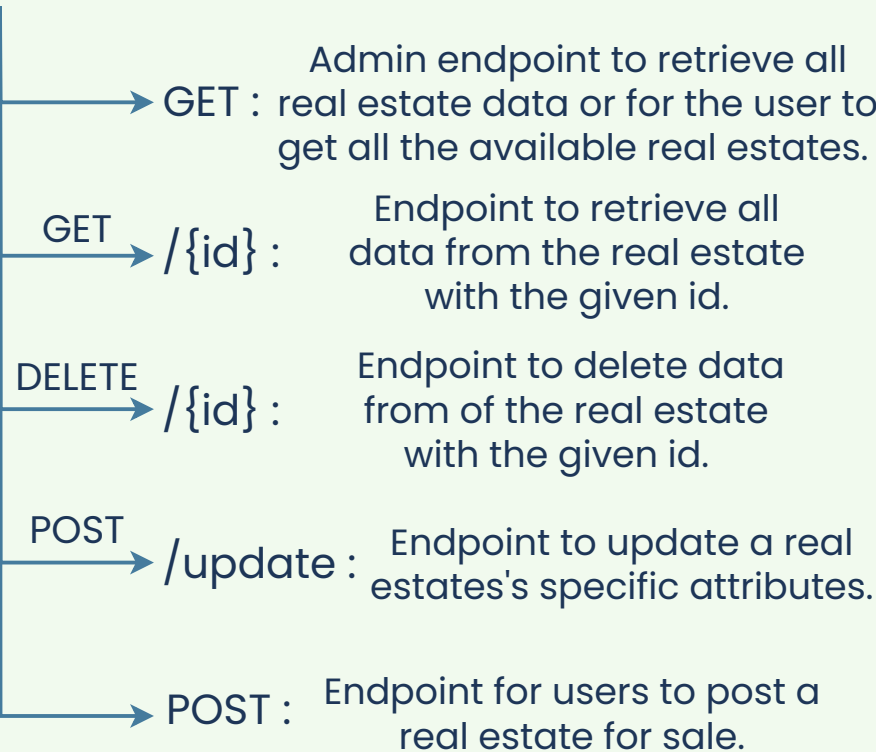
GET : Admin endpoint to retrieve all real estate data or for the user to get all the available real estates.

GET /{id} : Endpoint to retrieve all data from the real estate with the given id.

DELETE /{id} : Endpoint to delete data from of the real estate with the given id.

POST /update : Endpoint to update a real estates's specific attributes.

POST : Endpoint for users to post a real estate for sale.